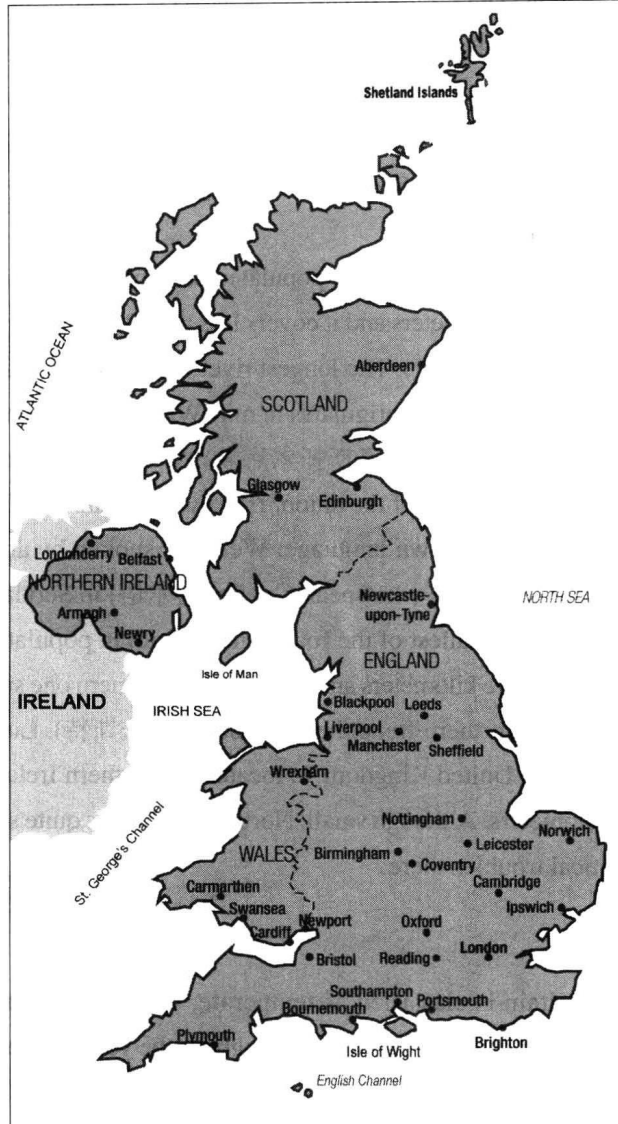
Shetland Islands

ATLANTIC OCEAN

Aberdeen

SCOTLAND

Glasgow

Edinburgh

Londonderry

Belfast

NORTHERN IRELAND

Armagh

Newry

Newcastle-upon-Tyne

NORTH SEA

ENGLAND

Isle of Man

IRELAND

IRISH SEA

Blackpool

Leeds

Liverpool

Manchester

Sheffield

Wrexham

St. George's Channel

Nottingham

Leicester

Norwich

WALES

Birmingham

Coventry

Cambridge

Carmarthen

Swansea

Ipswich

Newport

Cardiff

Oxford

Bristol

Reading

London

Southampton

Portsmouth

Bournemouth

Plymouth

Isle of Wight

Brighton

English Channel